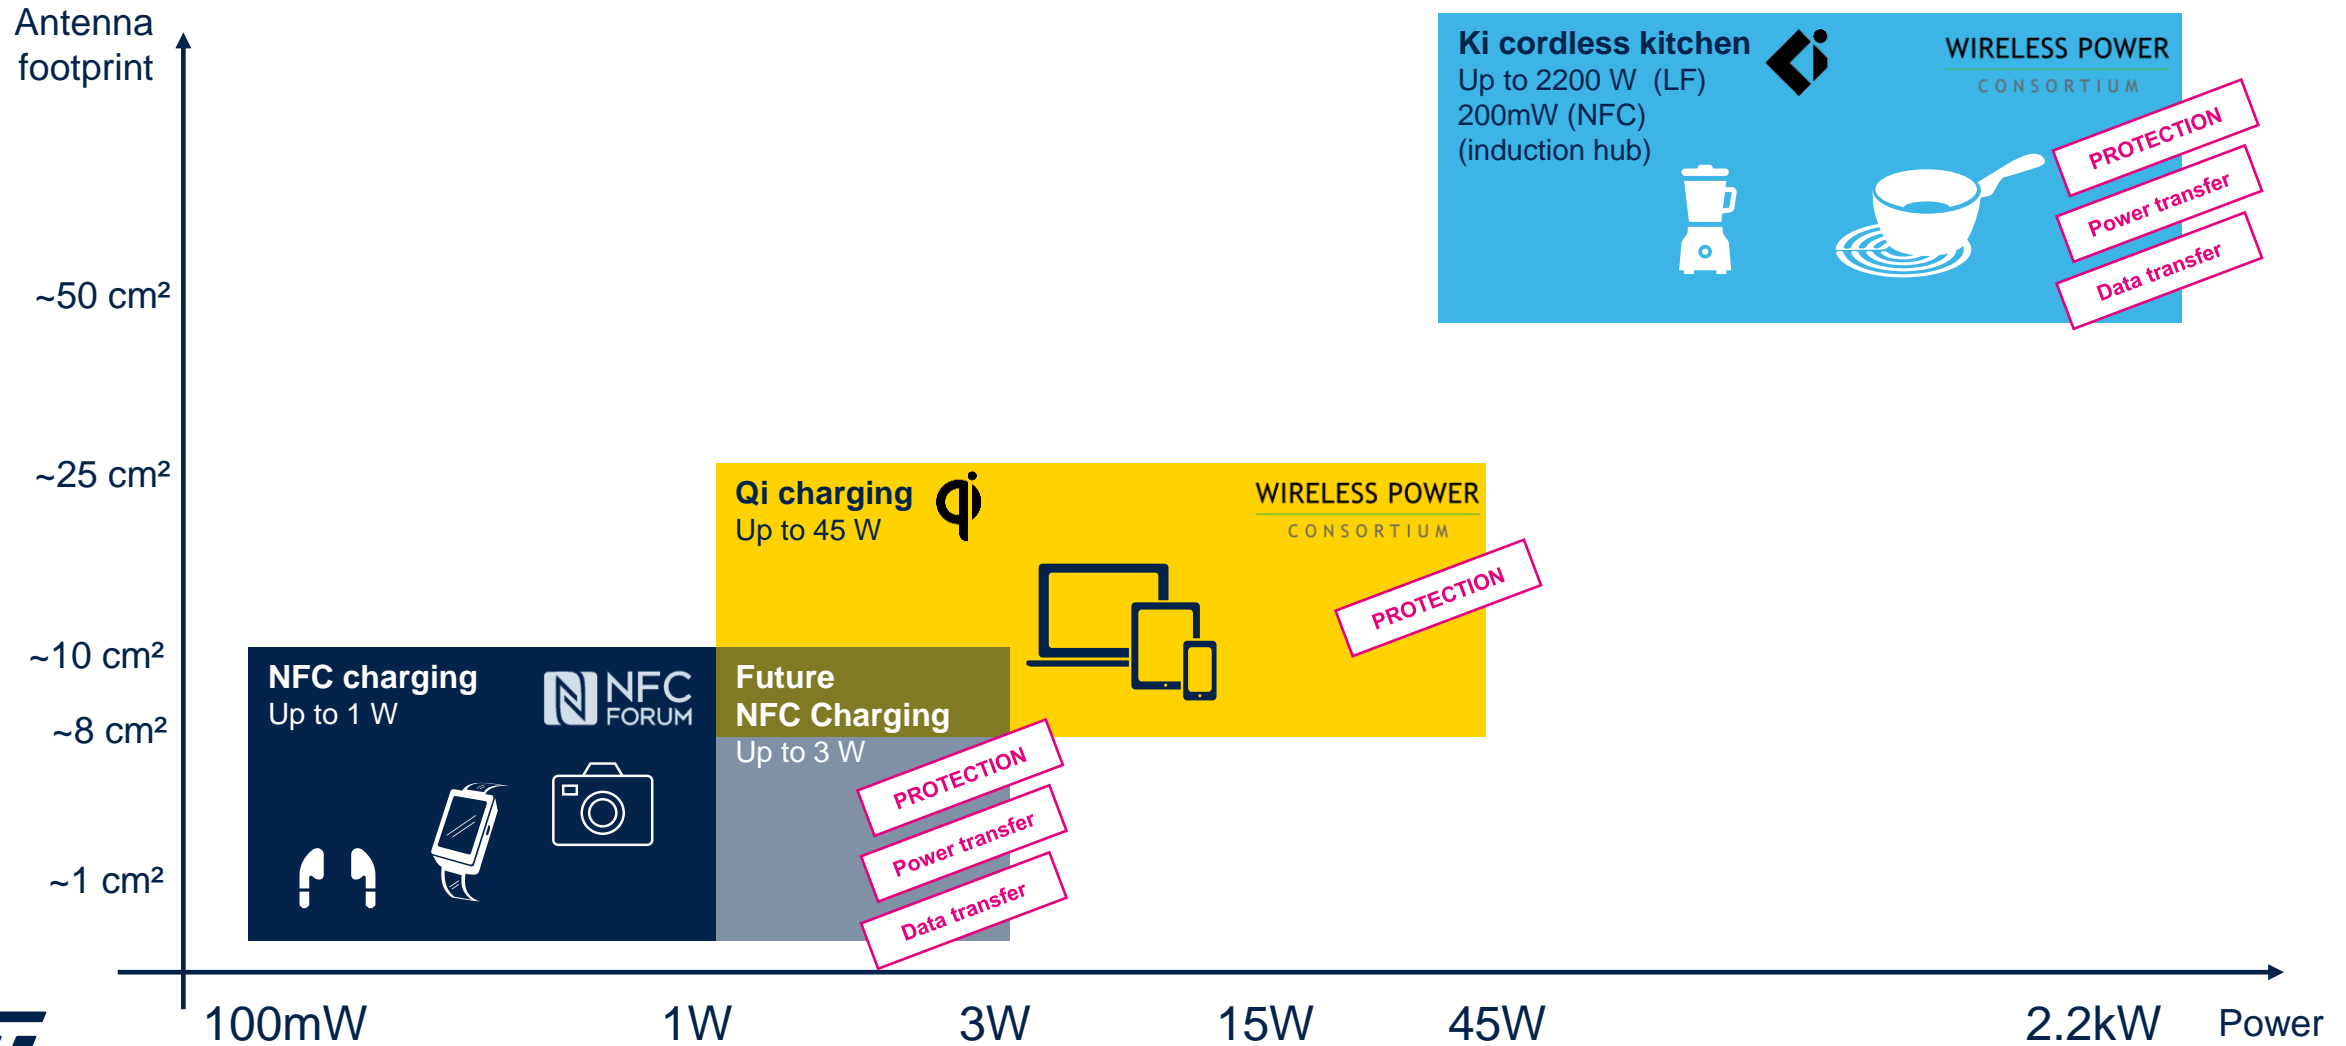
Antenna footprint

Ki cordless kitchen
Up to 2200 W (LF)
200mW (NFC)
(induction hub)

WIRELESS POWER
CONSORTIUM

PROTECTION
Power transfer
Data transfer

~50 cm²

~25 cm²

Qi charging
Up to 45 W

WIRELESS POWER
CONSORTIUM

PROTECTION

~10 cm²

~8 cm²

NFC charging
Up to 1 W

NFC FORUM

Future
NFC Charging
Up to 3 W

PROTECTION
Power transfer
Data transfer

~1 cm²

100mW 1W 3W 15W 45W 2.2kW Power